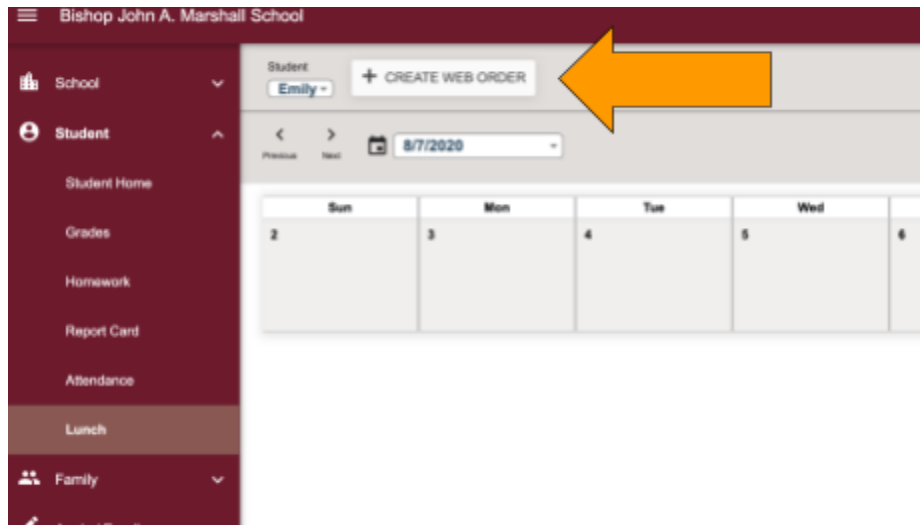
Bishop John A. Marshall School

School

Student

Student Home

Grades

Homework

Report Card

Attendance

Lunch

Family

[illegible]

Student
Emily

+ CREATE WEB ORDER

Previous Next

8/7/2020

| Sun | Mon | Tue | Wed | |
|---|---|---|---|---|
| 2 | 3 | 4 | 5 | 6 |